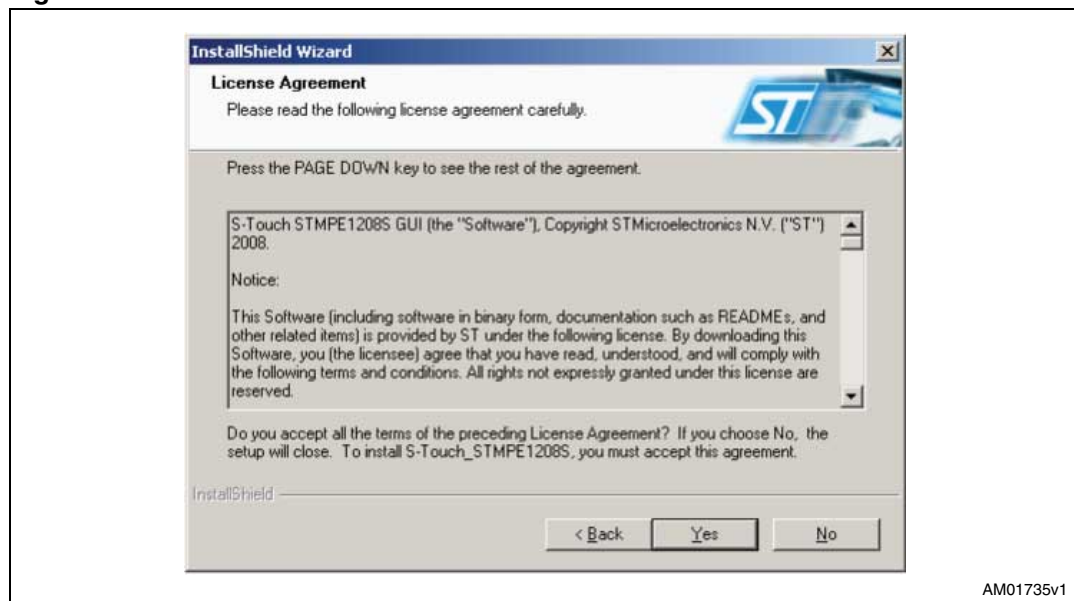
InstallShield Wizard

License Agreement
Please read the following license agreement carefully.

ST

Press the PAGE DOWN key to see the rest of the agreement.

S-Touch STMPE1208S GUI (the "Software"), Copyright STMicroelectronics N.V. ("ST") 2008.

Notice:

This Software (including software in binary form, documentation such as READMEs, and other related items) is provided by ST under the following license. By downloading this Software, you (the licensee) agree that you have read, understood, and will comply with the following terms and conditions. All rights not expressly granted under this license are reserved.

Do you accept all the terms of the preceding License Agreement? If you choose No, the setup will close. To install S-Touch_STMPE1208S, you must accept this agreement.

InstallShield

< Back
Yes
No

AM01735v1